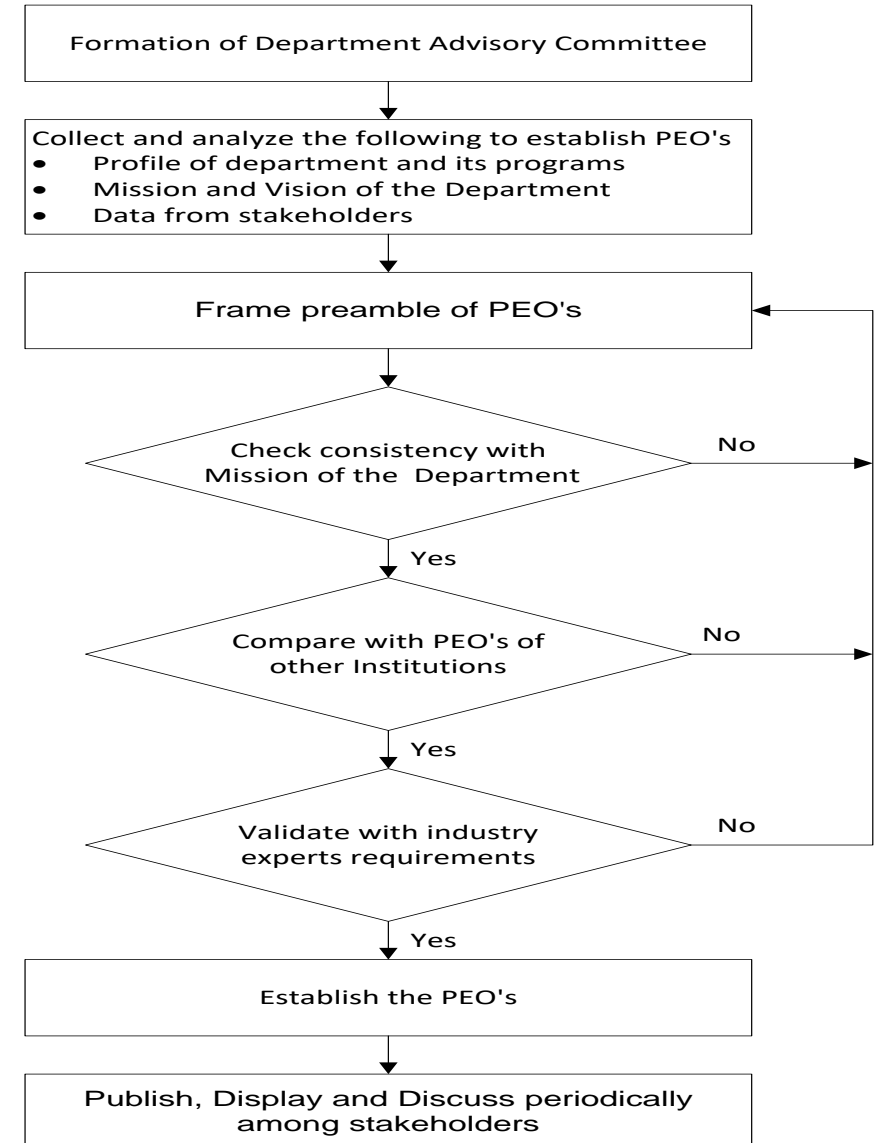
Formation of Department Advisory Committee

Collect and analyze the following to establish PEO's
- Profile of department and its programs
- Mission and Vision of the Department
- Data from stakeholders

Frame preamble of PEO's

Check consistency with Mission of the Department

No

Yes

Compare with PEO's of other Institutions

No

Yes

Validate with industry experts requirements

No

Yes

Establish the PEO's

Publish, Display and Discuss periodically among stakeholders